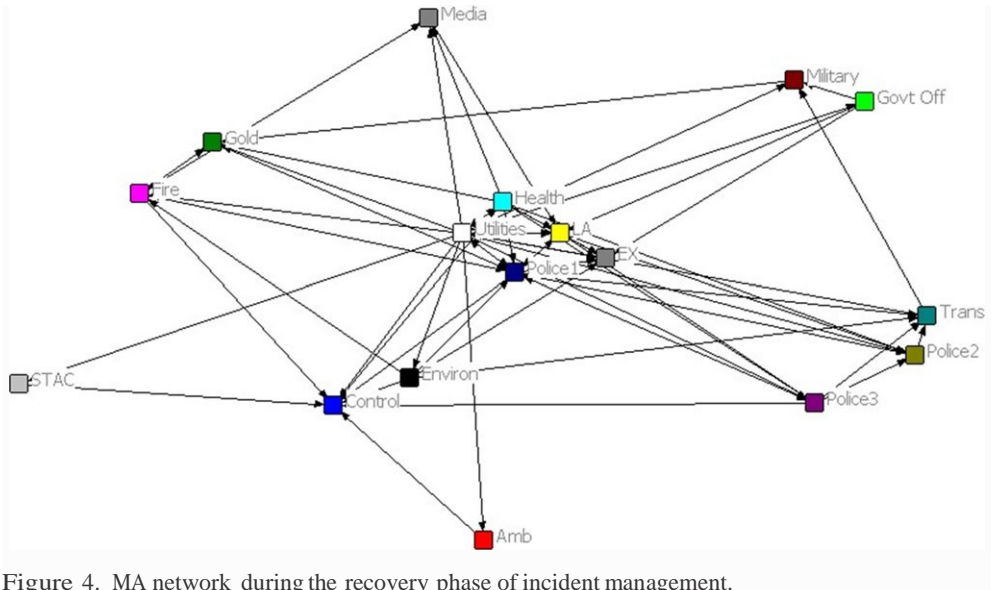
Media

Military

Govt Off

Gold

Fire

Health

Utilities

LA

EX

Police15

Trans

Police2

STAC

Environ

Control

Police3

Amb

Figure 4. MA network during the recovery phase of incident management.